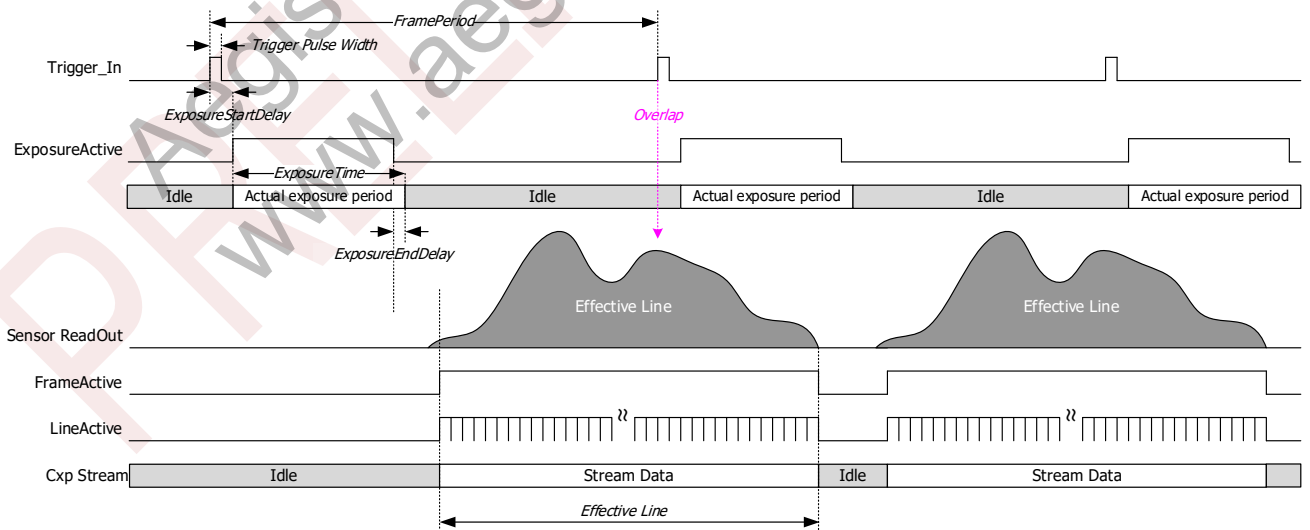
FramePeriod

Trigger Pulse Width

Trigger_In

ExposureStartDelay

Overlap

ExposureActive

ExposureTime

| Idle | Actual exposure period | Idle | Actual exposure period | Idle | Actual exposure period |
|---|---|---|---|---|---|

ExposureEndDelay

Effective Line

Effective Line

Sensor ReadOut

FrameActive

LineActive

| Cxp Stream | Idle | Stream Data | Idle | Stream Data |
|---|---|---|---|---|

Effective Line

Aegis
www.aeg
PDF